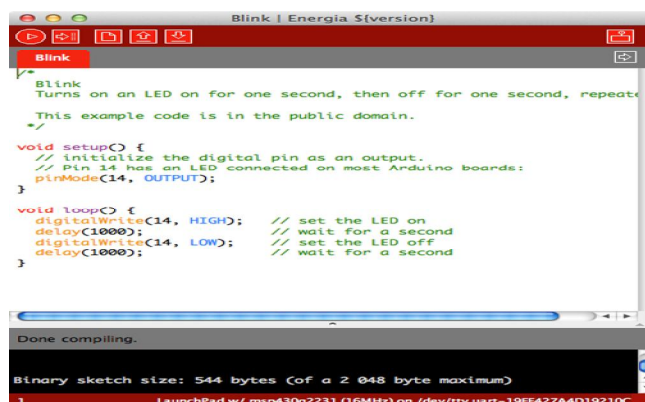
Blink | Energia ${version}

Blink

/*
  Blink
  Turns on an LED on for one second, then off for one second, repeate

  This example code is in the public domain.
 */

void setup() {
  // initialize the digital pin as an output.
  // Pin 14 has an LED connected on most Arduino boards:
  pinMode(14, OUTPUT);
}

void loop() {
  digitalWrite(14, HIGH);   // set the LED on
  delay(1000);              // wait for a second
  digitalWrite(14, LOW);    // set the LED off
  delay(1000);              // wait for a second
}

Done compiling.

Binary sketch size: 544 bytes (of a 2 048 byte maximum)

1 LaunchPad w/ msp430g2231 (16MHz) on /dev/tty.uart-19FF427A4D19210C